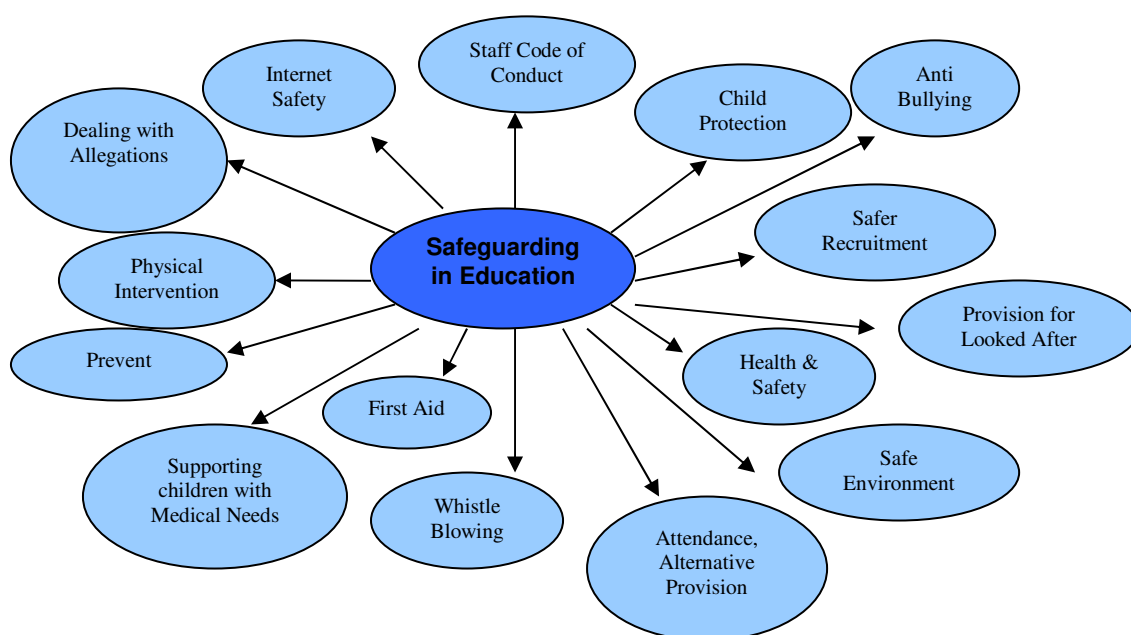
Safeguarding in Education

Staff Code of Conduct

Internet Safety

Child Protection

Anti Bullying

Dealing with Allegations

Safer Recruitment

Physical Intervention

Provision for Looked After

Prevent

Health & Safety

First Aid

Safe Environment

Supporting children with Medical Needs

Whistle Blowing

Attendance, Alternative Provision